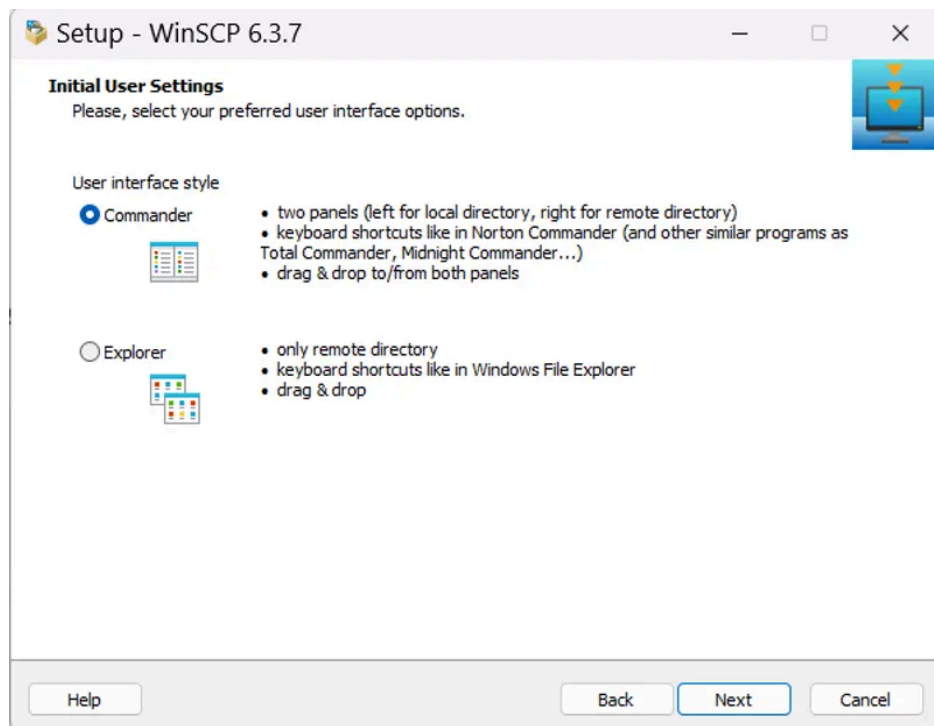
Setup - WinSCP 6.3.7

Initial User Settings
Please, select your preferred user interface options.

User interface style

Commander

• two panels (left for local directory, right for remote directory)
• keyboard shortcuts like in Norton Commander (and other similar programs as Total Commander, Midnight Commander...)
• drag & drop to/from both panels

Explorer

• only remote directory
• keyboard shortcuts like in Windows File Explorer
• drag & drop

Help

Back

Next

Cancel